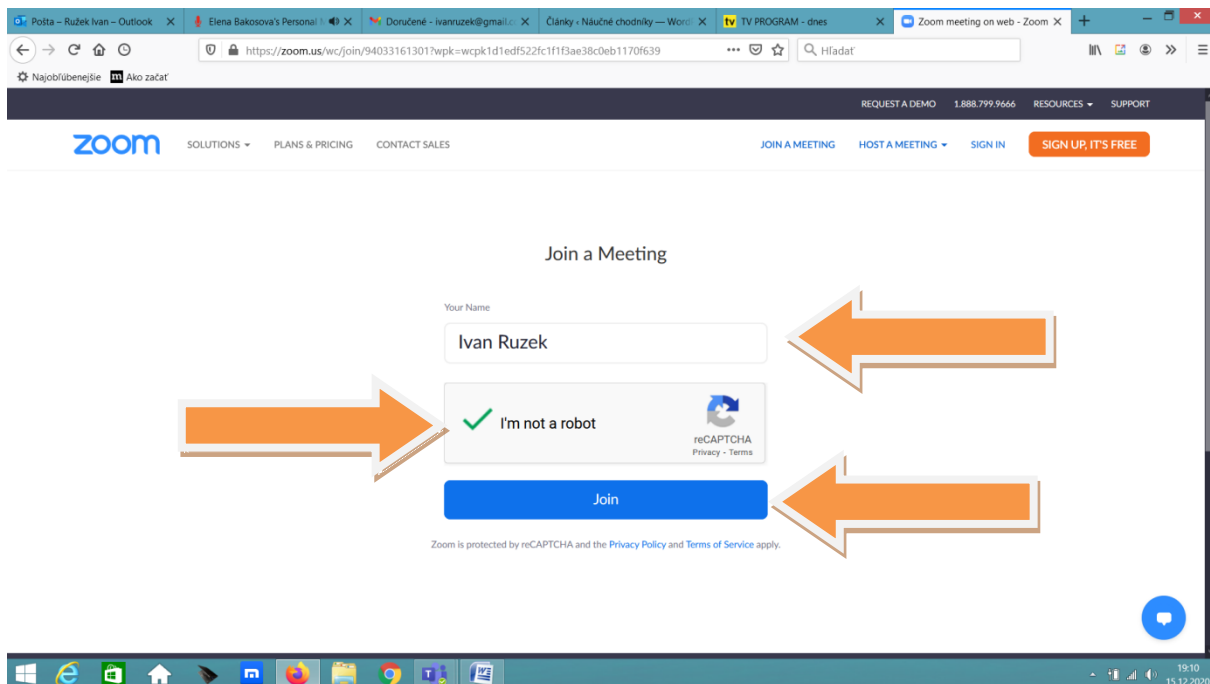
Pošta – Ružek Ivan – Outlook
Elena Bakosova's Personal
Doručené - ivanruzek@gmail.c
Články ‹ Náučné chodníky — Word
TV PROGRAM - dnes
Zoom meeting on web - Zoom

https://zoom.us/wc/join/94033161301?wpk=wcpk1d1edf522fc1f1f3ae38c0eb1170f639
Hľadať

Najobľúbenejšie
Ako začať

REQUEST A DEMO 1.888.799.9666 RESOURCES SUPPORT

zoom SOLUTIONS PLANS & PRICING CONTACT SALES JOIN A MEETING HOST A MEETING SIGN IN SIGN UP, IT'S FREE

Join a Meeting

Your Name

Ivan Ruzek

I'm not a robot

reCAPTCHA
Privacy - Terms

Join

Zoom is protected by reCAPTCHA and the Privacy Policy and Terms of Service apply.

19:10
15.12.2020